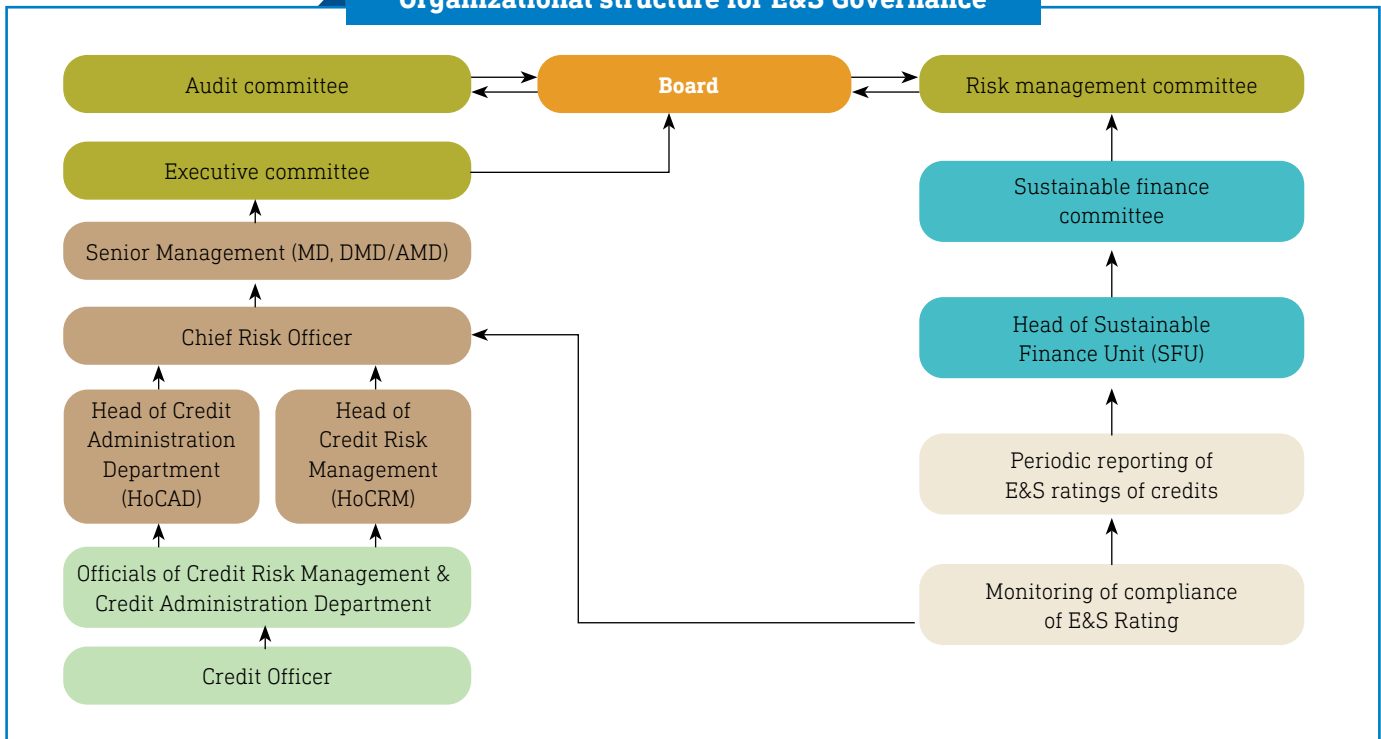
Organizational structure for E&S Governance

Audit committee

Board

Risk management committee

Executive committee

Sustainable finance committee

Senior Management (MD, DMD/AMD)

Chief Risk Officer

Head of Sustainable Finance Unit (SFU)

Head of Credit Administration Department (HoCAD)

Head of Credit Risk Management (HoCRM)

Periodic reporting of E&S ratings of credits

Officials of Credit Risk Management & Credit Administration Department

Monitoring of compliance of E&S Rating

Credit Officer